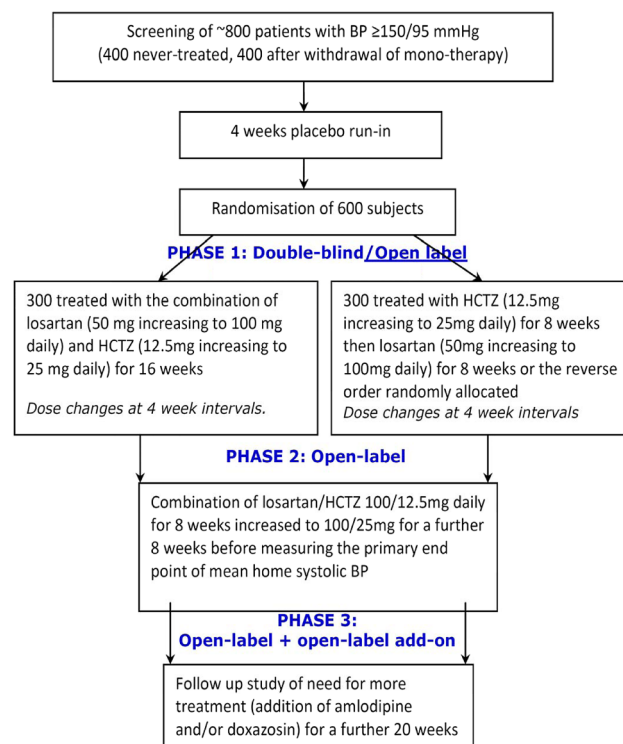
Screening of ~800 patients with BP ≥150/95 mmHg
(400 never-treated, 400 after withdrawal of mono-therapy)

4 weeks placebo run-in

Randomisation of 600 subjects

PHASE 1: Double-blind/Open label

300 treated with the combination of losartan (50 mg increasing to 100 mg daily) and HCTZ (12.5mg increasing to 25 mg daily) for 16 weeks

Dose changes at 4 week intervals.

300 treated with HCTZ (12.5mg increasing to 25mg daily) for 8 weeks then losartan (50mg increasing to 100mg daily) for 8 weeks or the reverse order randomly allocated

Dose changes at 4 week intervals

PHASE 2: Open-label

Combination of losartan/HCTZ 100/12.5mg daily for 8 weeks increased to 100/25mg for a further 8 weeks before measuring the primary end point of mean home systolic BP

PHASE 3:
Open-label + open-label add-on

Follow up study of need for more treatment (addition of amlodipine and/or doxazosin) for a further 20 weeks